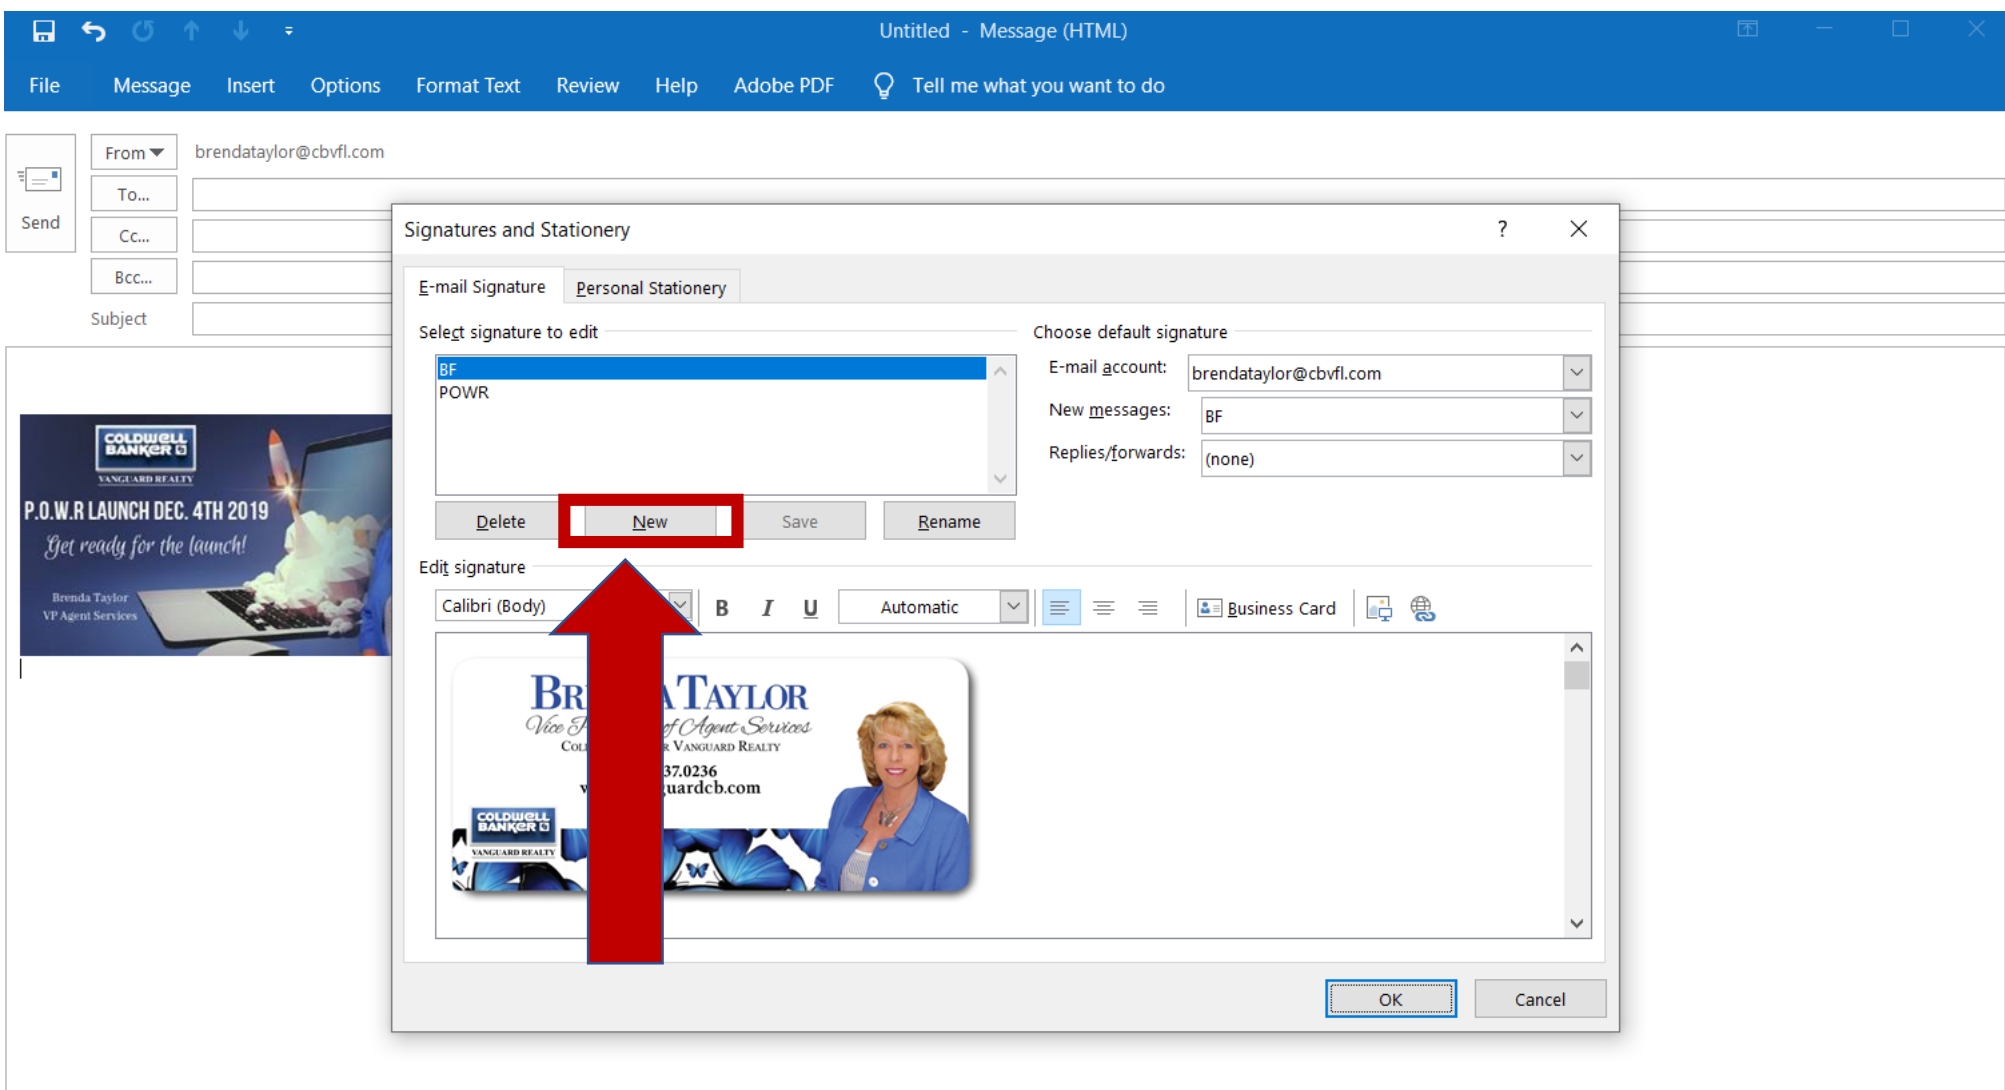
Untitled - Message (HTML)

File Message Insert Options Format Text Review Help Adobe PDF Tell me what you want to do

Send

From

brendataylor@cbvfl.com

To...

Cc...

Bcc...

Subject

COLDWELL BANKER
VANGUARD REALTY
P.O.W.R LAUNCH DEC. 4TH 2019
Get ready for the launch!
Brenda Taylor
VP Agent Services

Signatures and Stationery

?

E-mail Signature

Personal Stationery

Select signature to edit

BF
POWR

Delete

New

Save

Rename

Choose default signature

E-mail account: brendataylor@cbvfl.com

New messages: BF

Replies/forwards: (none)

Edit signature

Calibri (Body)

B I U

Automatic

Business Card

BR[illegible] TAYLOR
Vice P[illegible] of Agent Services
COL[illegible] VANGUARD REALTY
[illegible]37.0236
w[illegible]uardcb.com
COLDWELL BANKER
VANGUARD REALTY

OK

Cancel